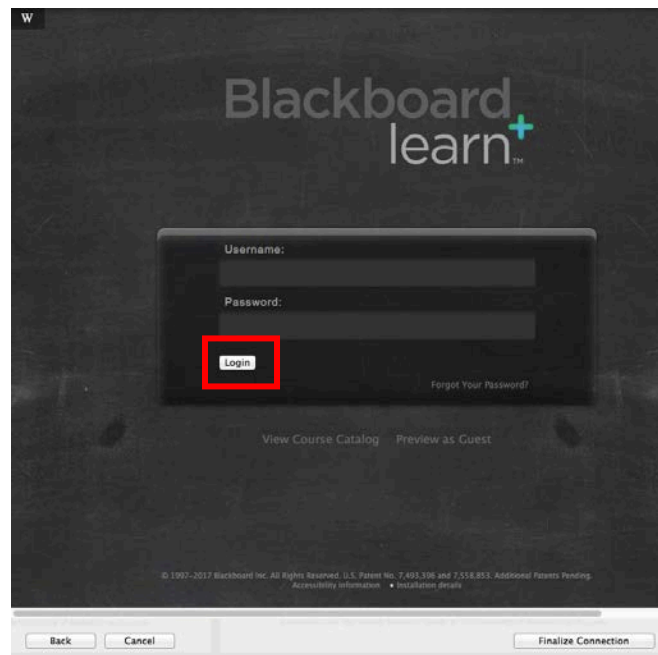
W

Blackboard learn+ ™

Username:

Password:

Login

Forgot Your Password?

View Course Catalog Preview as Guest

© 1997–2017 Blackboard Inc. All Rights Reserved. U.S. Patent No. 7,493,396 and 7,558,853. Additional Patents Pending. Accessibility information • Installation details

Back Cancel Finalize Connection